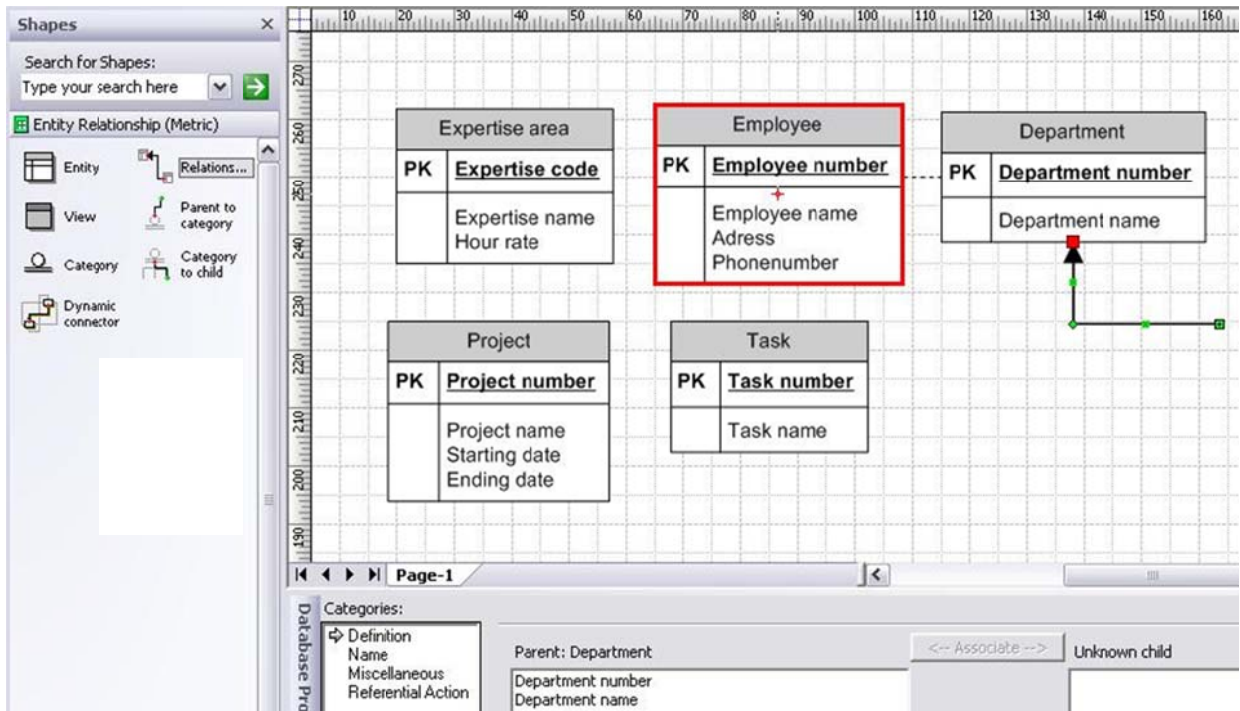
Shapes ×

Search for Shapes:
Type your search here

Entity Relationship (Metric)

Entity
Relations...
View
Parent to category
Category
Category to child
Dynamic connector

10 20 30 40 50 60 70 80 90 100 110 120 130 140 150 160

270
260
250
240
230
220
210
200
190

| Expertise area | |
|---|---|
| PK | Expertise code |
| | Expertise name<br>Hour rate |

| Employee | |
|---|---|
| PK | Employee number |
| | Employee name<br>Adress<br>Phonenumber |

| Department | |
|---|---|
| PK | Department number |
| | Department name |

| Project | |
|---|---|
| PK | Project number |
| | Project name<br>Starting date<br>Ending date |

| Task | |
|---|---|
| PK | Task number |
| | Task name |

Page-1

Database Pro

Categories:
Definition
Name
Miscellaneous
Referential Action

Parent: Department
Department number
Department name

<-- Associate -->

Unknown child